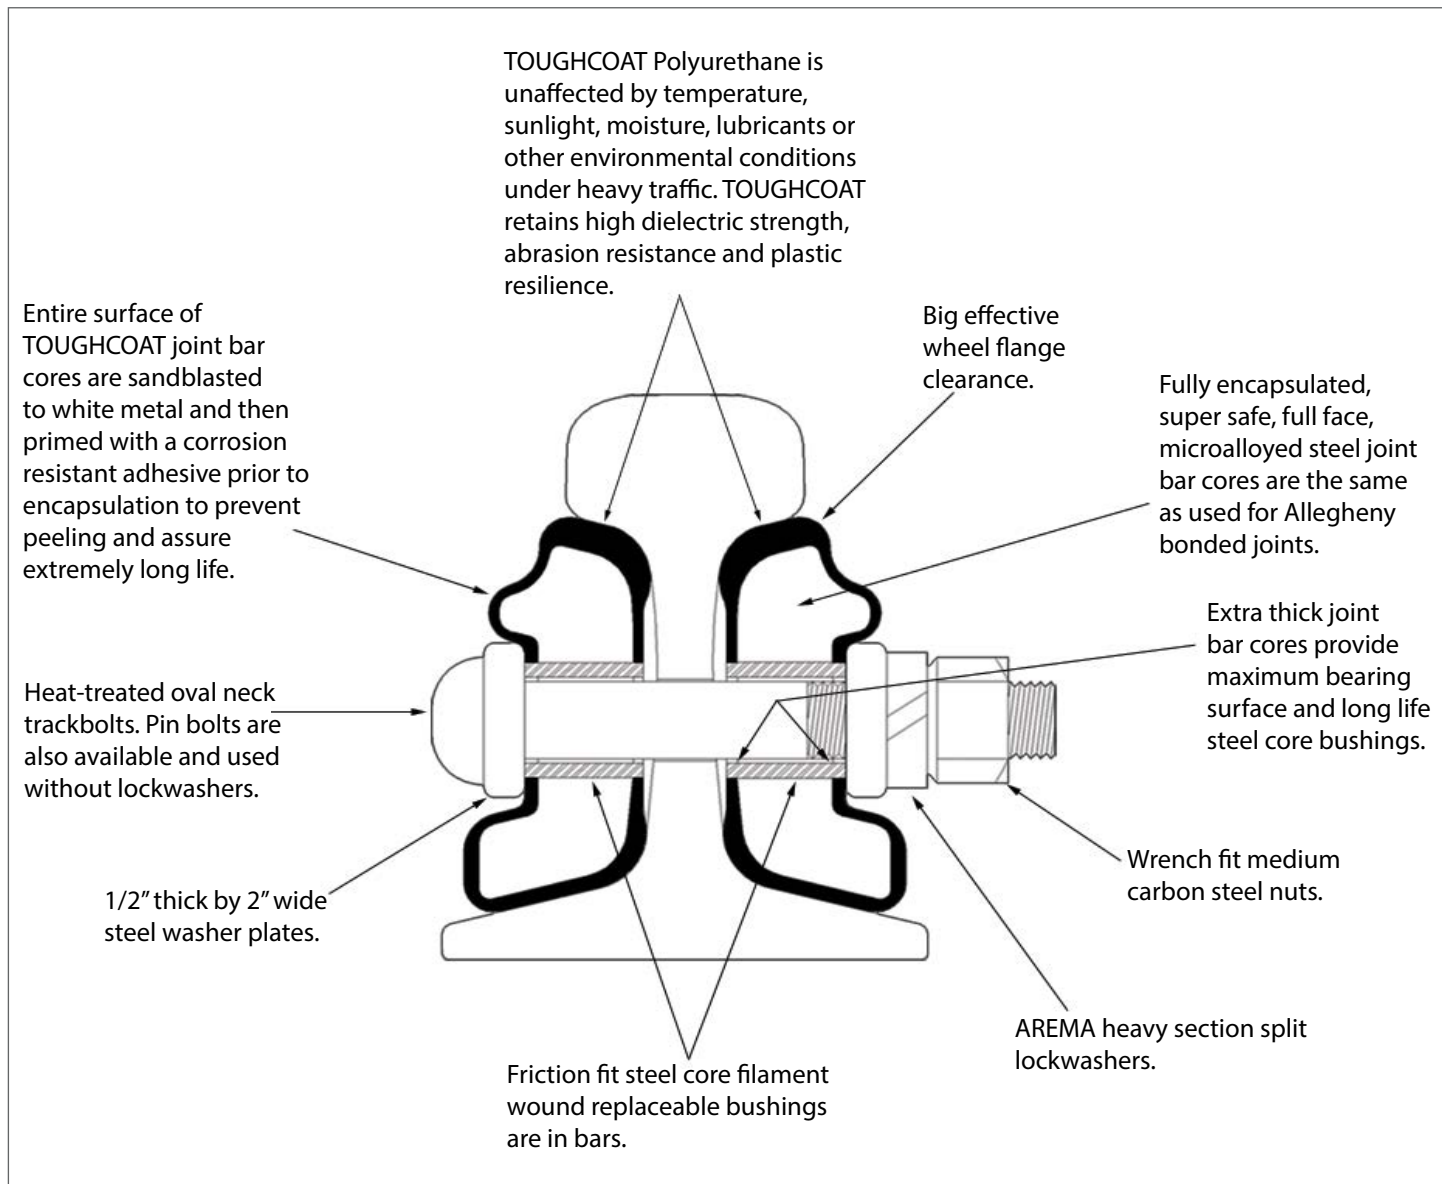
TOUGHCOAT Polyurethane is unaffected by temperature, sunlight, moisture, lubricants or other environmental conditions under heavy traffic. TOUGHCOAT retains high dielectric strength, abrasion resistance and plastic resilience.

Entire surface of TOUGHCOAT joint bar cores are sandblasted to white metal and then primed with a corrosion resistant adhesive prior to encapsulation to prevent peeling and assure extremely long life.

Big effective wheel flange clearance.

Fully encapsulated, super safe, full face, microalloyed steel joint bar cores are the same as used for Allegheny bonded joints.

Extra thick joint bar cores provide maximum bearing surface and long life steel core bushings.

Heat-treated oval neck trackbolts. Pin bolts are also available and used without lockwashers.

Wrench fit medium carbon steel nuts.

1/2" thick by 2" wide steel washer plates.

AREMA heavy section split lockwashers.

Friction fit steel core filament wound replaceable bushings are in bars.